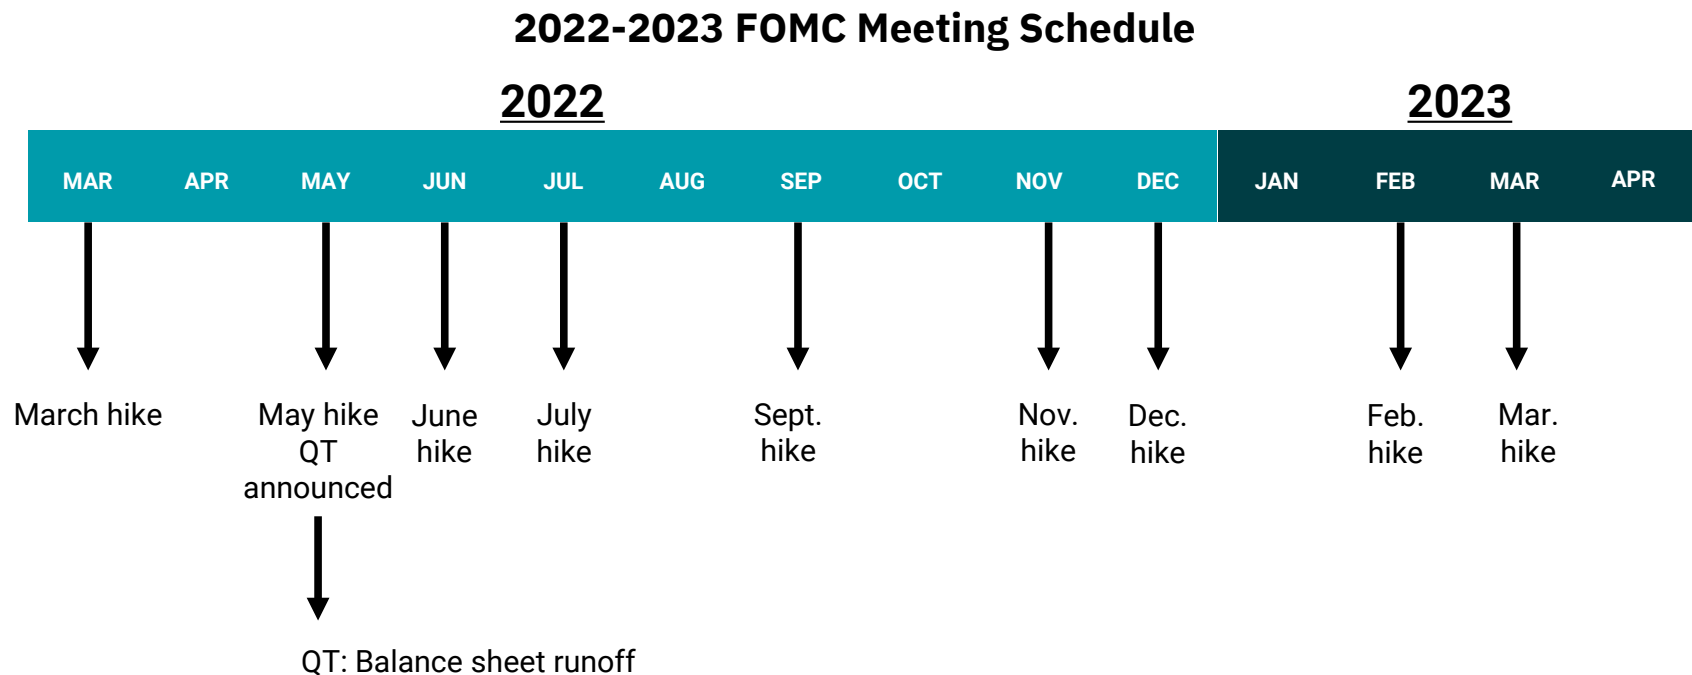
2022-2023 FOMC Meeting Schedule

2022

2023

| MAR | APR | MAY | JUN | JUL | AUG | SEP | OCT | NOV | DEC | JAN | FEB | MAR | APR |
|---|---|---|---|---|---|---|---|---|---|---|---|---|---|

March hike

May hike QT announced

QT: Balance sheet runoff

June hike

July hike

Sept. hike

Nov. hike

Dec. hike

Feb. hike

Mar. hike